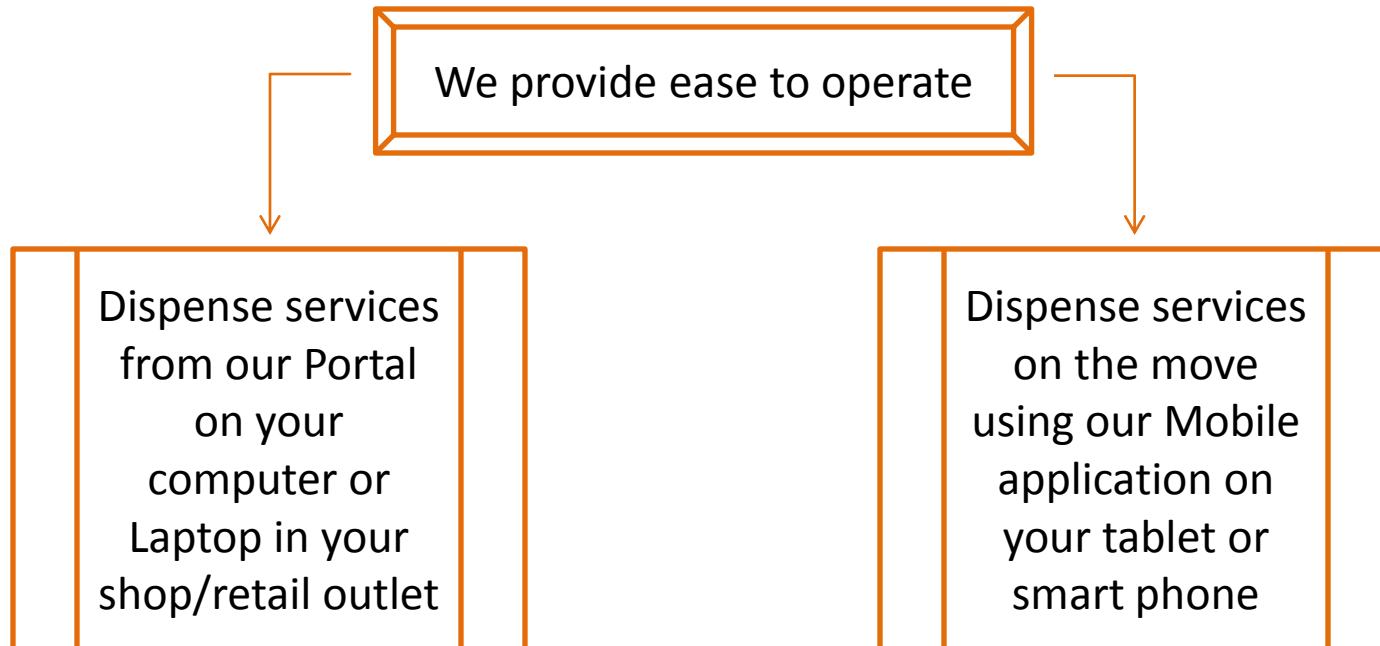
We provide ease to operate

Dispense services from our Portal on your computer or Laptop in your shop/retail outlet

Dispense services on the move using our Mobile application on your tablet or smart phone